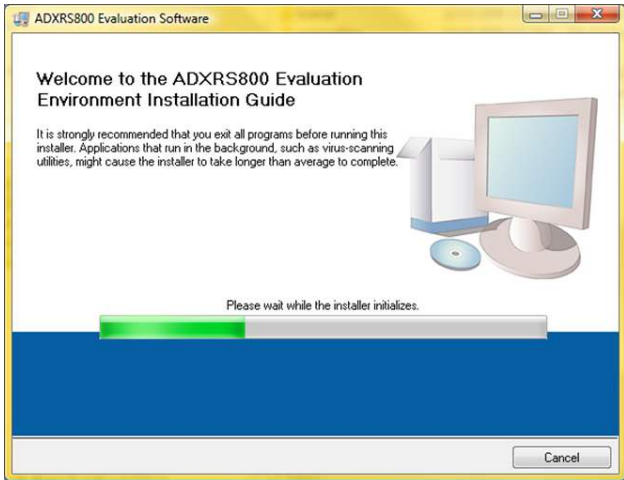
ADXRS800 Evaluation Software

Welcome to the ADXRS800 Evaluation Environment Installation Guide

It is strongly recommended that you exit all programs before running this installer. Applications that run in the background, such as virus-scanning utilities, might cause the installer to take longer than average to complete.

Please wait while the installer initializes.

Cancel